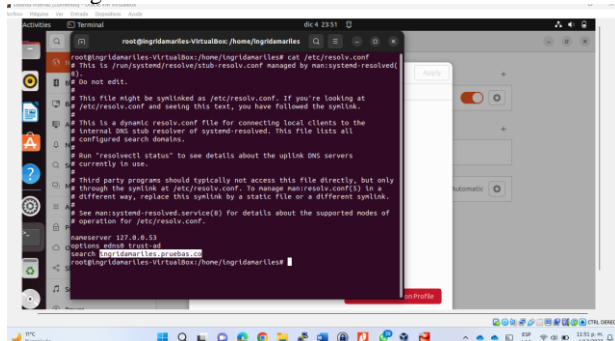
Archivo Máquina Ver Entrada Dispositivos Ayuda

Activities Terminal dic 4 23:51

root@ingridamariles-VirtualBox: /home/ingridamariles

root@ingridamariles-VirtualBox:/home/ingridamariles# cat /etc/resolv.conf
# This is /run/systemd/resolve/stub-resolv.conf managed by man:systemd-resolved(8).
# Do not edit.
#
# This file might be symlinked as /etc/resolv.conf. If you're looking at
# /etc/resolv.conf and seeing this text, you have followed the symlink.
#
# This is a dynamic resolv.conf file for connecting local clients to the
# internal DNS stub resolver of systemd-resolved. This file lists all
# configured search domains.
#
# Run "resolvectl status" to see details about the uplink DNS servers
# currently in use.
#
# Third party programs should typically not access this file directly, but only
# through the symlink at /etc/resolv.conf. To manage man:resolv.conf(5) in a
# different way, replace this symlink by a static file or a different symlink.
#
# See man:systemd-resolved.service(8) for details about the supported modes of
# operation for /etc/resolv.conf.

nameserver 127.0.0.53
options edns0 trust-ad
search ingridamariles.pruebas.co
root@ingridamariles-VirtualBox:/home/ingridamariles#

Apply

Automatic

on Profile

11°C

CTRL DERECHA

11:51 p. m.